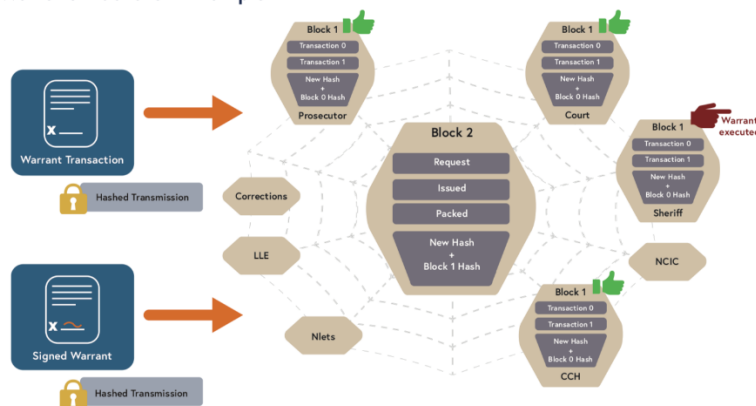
Warrant Transaction

Hashed Transmission

Signed Warrant

Hashed Transmission

Block 1
Transaction 0
Transaction 1
New Hash + Block 0 Hash
Prosecutor

Block 1
Transaction 0
Transaction 1
New Hash + Block 0 Hash
Court

Block 1
Transaction 0
Transaction 1
New Hash + Block 0 Hash
Sheriff

Warrant executed

Block 2
Request
Issued
Packed
New Hash + Block 1 Hash

Corrections

LLE

Nlets

NCIC

Block 1
Transaction 0
Transaction 1
New Hash + Block 0 Hash
CCH